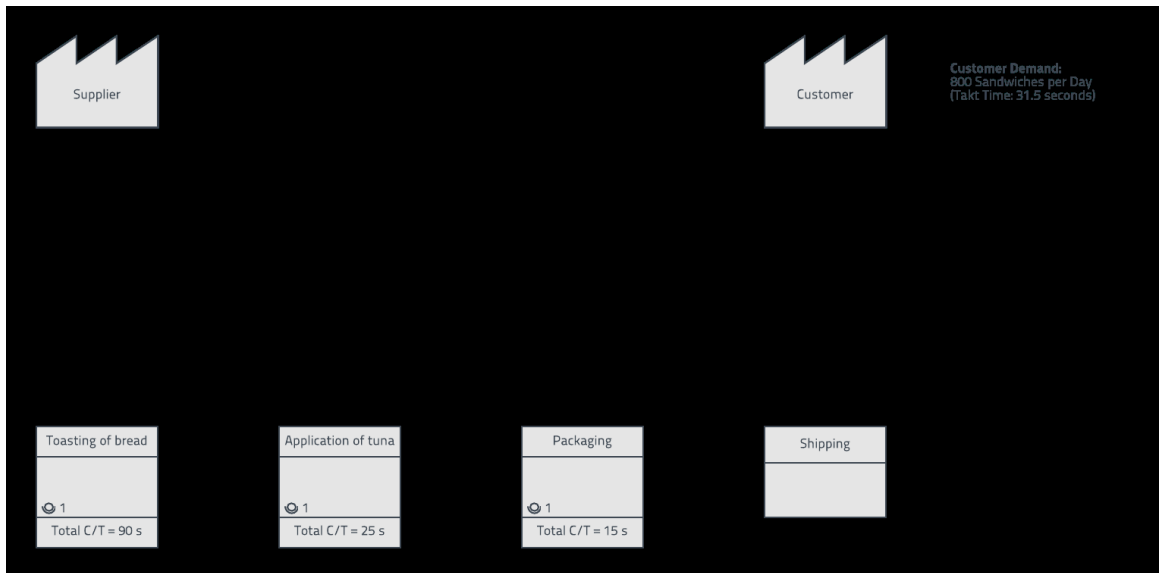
Supplier

Customer

**Customer Demand:**
800 Sandwiches per Day
(Takt Time: 31.5 seconds)

Toasting of bread
1
Total C/T = 90 s

Application of tuna
1
Total C/T = 25 s

Packaging
1
Total C/T = 15 s

Shipping